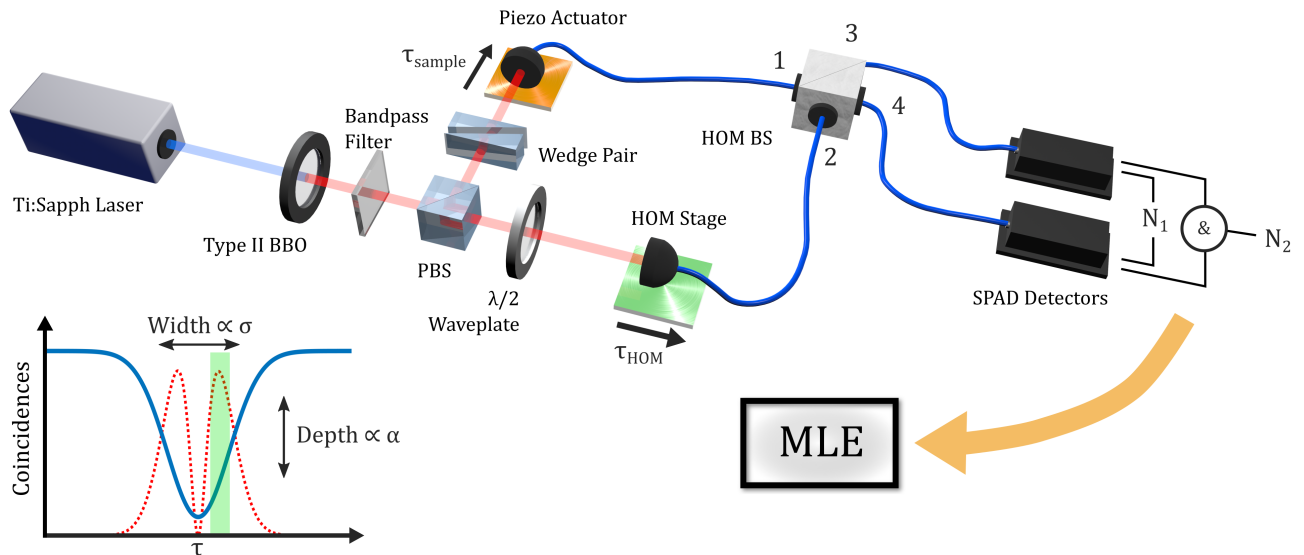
Piezo Actuator

$\tau_{sample}$

1

3

Bandpass Filter

Wedge Pair

HOM BS

4

2

Ti:Sapph Laser

Type II BBO

PBS

HOM Stage

$N_1$

&

$N_2$

$\lambda/2$ Waveplate

SPAD Detectors

Width $\propto \sigma$

$\tau_{HOM}$

Coincidences

Depth $\propto \alpha$

MLE

$\tau$